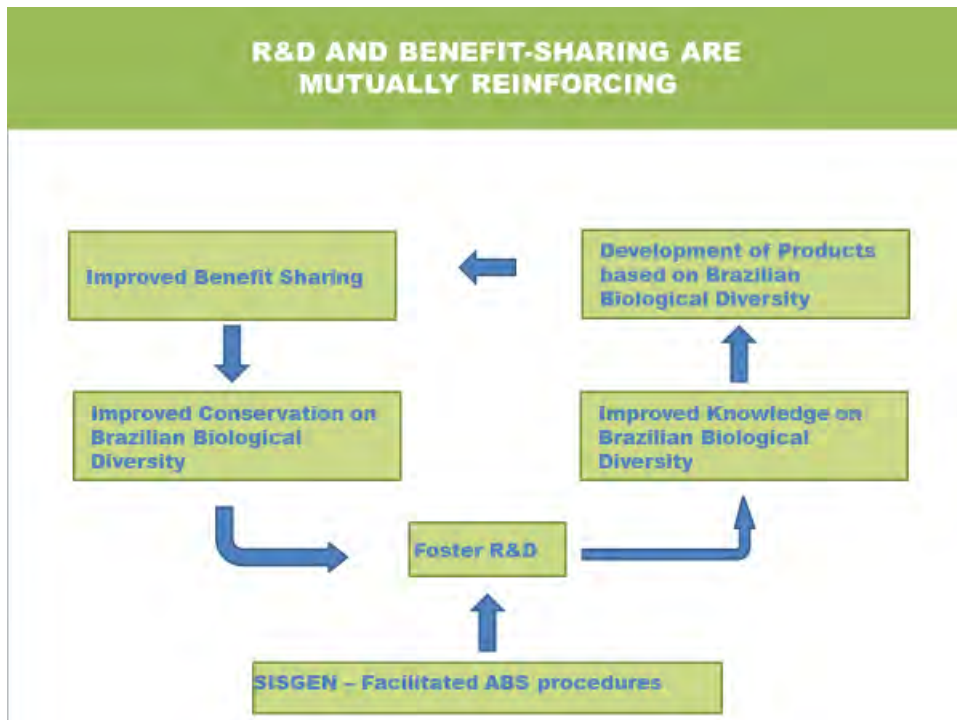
R&D AND BENEFIT-SHARING ARE MUTUALLY REINFORCING

Improved Benefit Sharing

Development of Products based on Brazilian Biological Diversity

Improved Conservation on Brazilian Biological Diversity

Improved Knowledge on Brazilian Biological Diversity

Foster R&D

SISGEN – Facilitated ABS procedures